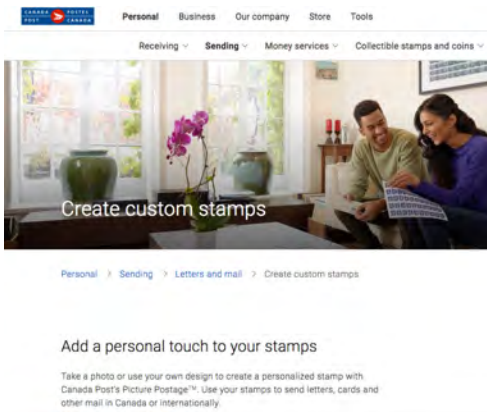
CANADA POST POSTES CANADA

Personal Business Our company Store Tools

Receiving Sending Money services Collectible stamps and coins

Create custom stamps

Personal > Sending > Letters and mail > Create custom stamps

Add a personal touch to your stamps

Take a photo or use your own design to create a personalized stamp with Canada Post's Picture Postage™. Use your stamps to send letters, cards and other mail in Canada or internationally.